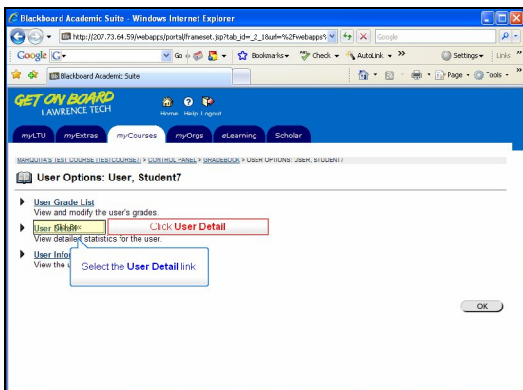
Blackboard Academic Suite - Windows Internet Explorer

http://207.73.64.59/webapps/portal/frameset.jsp?tab_id=_2_1&url=%2Fwebapps%

Google

Google G-

Go

Bookmarks

Check

AutoLink

Settings

Links

Blackboard Academic Suite

Page

Tools

GET ON BOARD
LAWRENCE TECH

Home Help Logout

myLTU myExtras myCourses myOrgs eLearning Scholar

MARQUITA'S TEST COURSE (TESTCOURSE1) > CONTROL PANEL > GRADEBOOK > USER OPTIONS: USER, STUDENT7

User Options: User, Student7

User Grade List
View and modify the user's grades.

User Detail
View detailed statistics for the user.

Click User Detail

User Info
View the u

Select the User Detail link

OK